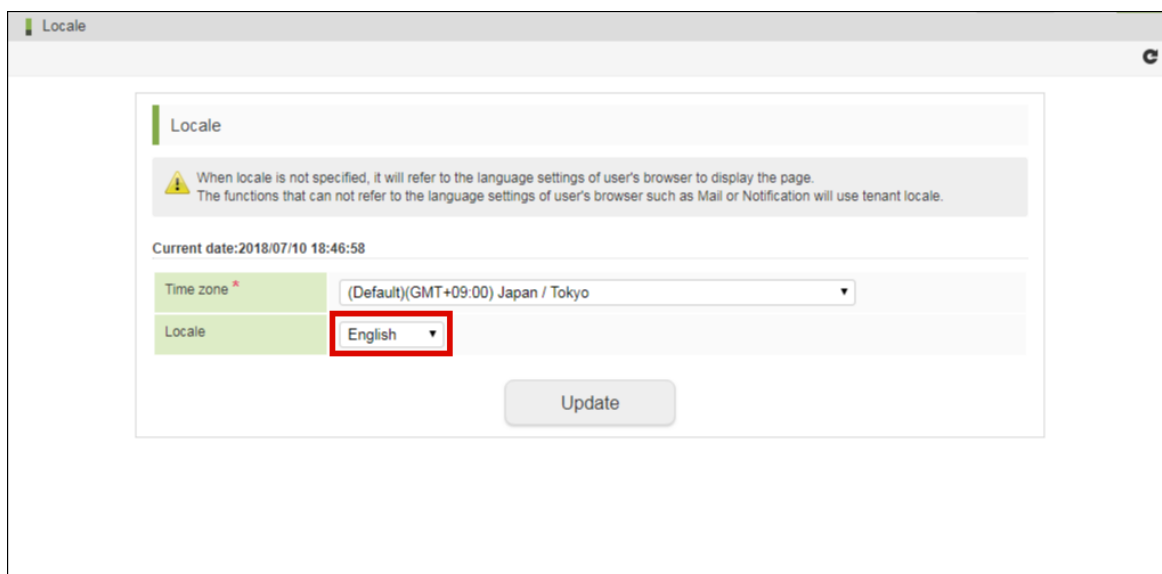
Locale

Locale

When locale is not specified, it will refer to the language settings of user's browser to display the page.
The functions that can not refer to the language settings of user's browser such as Mail or Notification will use tenant locale.

Current date:2018/07/10 18:46:58

| Time zone * | (Default)(GMT+09:00) Japan / Tokyo |
|---|---|
| Locale | English |

Update